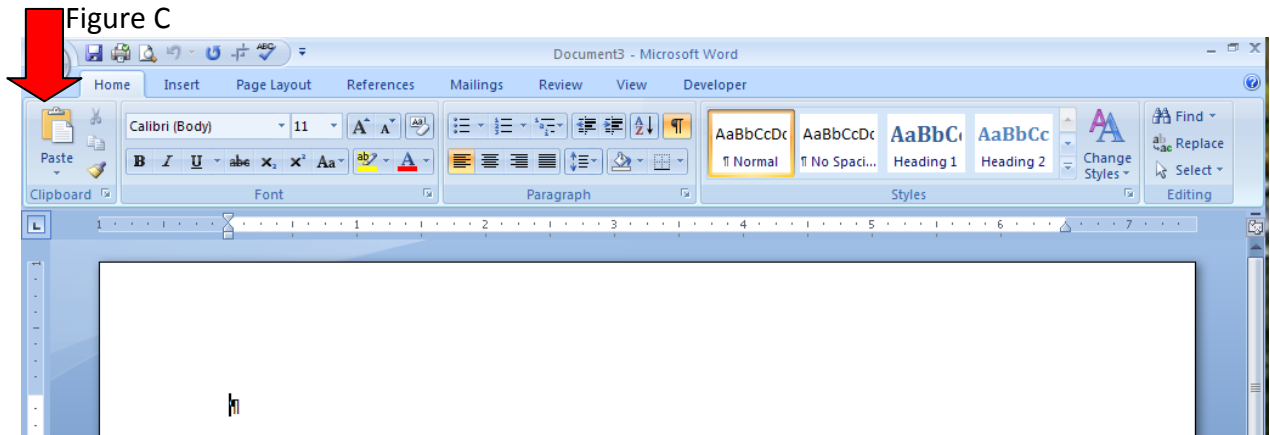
Figure C

Document3 - Microsoft Word

Home Insert Page Layout References Mailings Review View Developer

Paste

Calibri (Body) 11

B I U abe $x_2$ $x^2$ Aa

AaBbCcDc ¶ Normal
AaBbCcDc ¶ No Spaci...
AaBbC Heading 1
AaBbCc Heading 2
Change Styles

Find
Replace
Select

Clipboard Font Paragraph Styles Editing

1 2 3 4 5 6 7